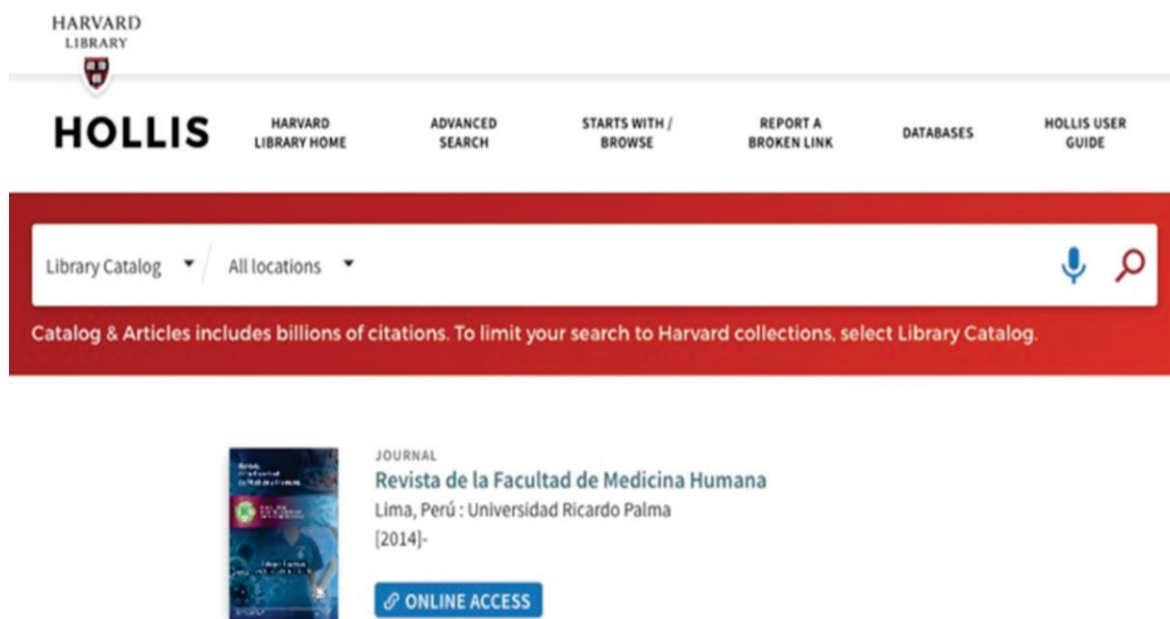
HARVARD
LIBRARY

HOLLIS

HARVARD LIBRARY HOME

ADVANCED SEARCH

STARTS WITH / BROWSE

REPORT A BROKEN LINK

DATABASES

HOLLIS USER GUIDE

Library Catalog ▾ / All locations ▾

Catalog & Articles includes billions of citations. To limit your search to Harvard collections, select Library Catalog.

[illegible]

JOURNAL
Revista de la Facultad de Medicina Humana
Lima, Perú : Universidad Ricardo Palma
[2014]-

ONLINE ACCESS